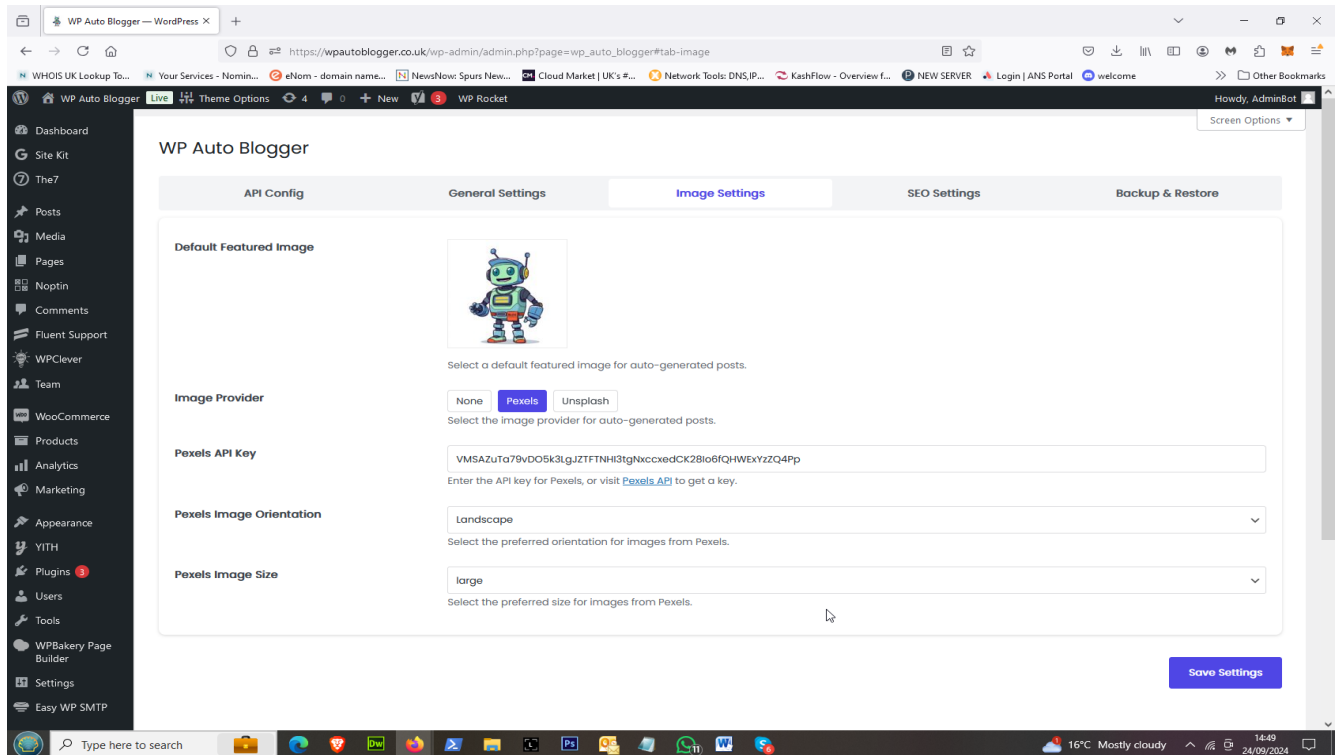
WP Auto Blogger — WordPress ×
+
https://wpautoblogger.co.uk/wp-admin/admin.php?page=wp_auto_blogger#tab-image
WHOIS UK Lookup To... Your Services - Nomin... eNom - domain name... NewsNow: Spurs New... Cloud Market | UK's #... Network Tools: DNS,IP... KashFlow - Overview f... NEW SERVER Login | ANS Portal welcome Other Bookmarks
WP Auto Blogger Live Theme Options 4 0 New 3 WP Rocket Howdy, AdminBot
Screen Options ▼

Dashboard
Site Kit
The7
Posts
Media
Pages
Noptin
Comments
Fluent Support
WPClever
Team
WooCommerce
Products
Analytics
Marketing
Appearance
YITH
Plugins 3
Users
Tools
WPBakery Page Builder
Settings
Easy WP SMTP

WP Auto Blogger

API Config | General Settings | Image Settings | SEO Settings | Backup & Restore

Default Featured Image
Select a default featured image for auto-generated posts.

Image Provider
None Pexels Unsplash
Select the image provider for auto-generated posts.

Pexels API Key
VMSAZuTa79vDO5k3LgJZTFTNHI3tgNxccxedCK28Io6fQHWExYzZQ4Pp
Enter the API key for Pexels, or visit Pexels API to get a key.

Pexels Image Orientation
Landscape
Select the preferred orientation for images from Pexels.

Pexels Image Size
large
Select the preferred size for images from Pexels.

Save Settings

Type here to search
16°C Mostly cloudy 14:49 24/09/2024